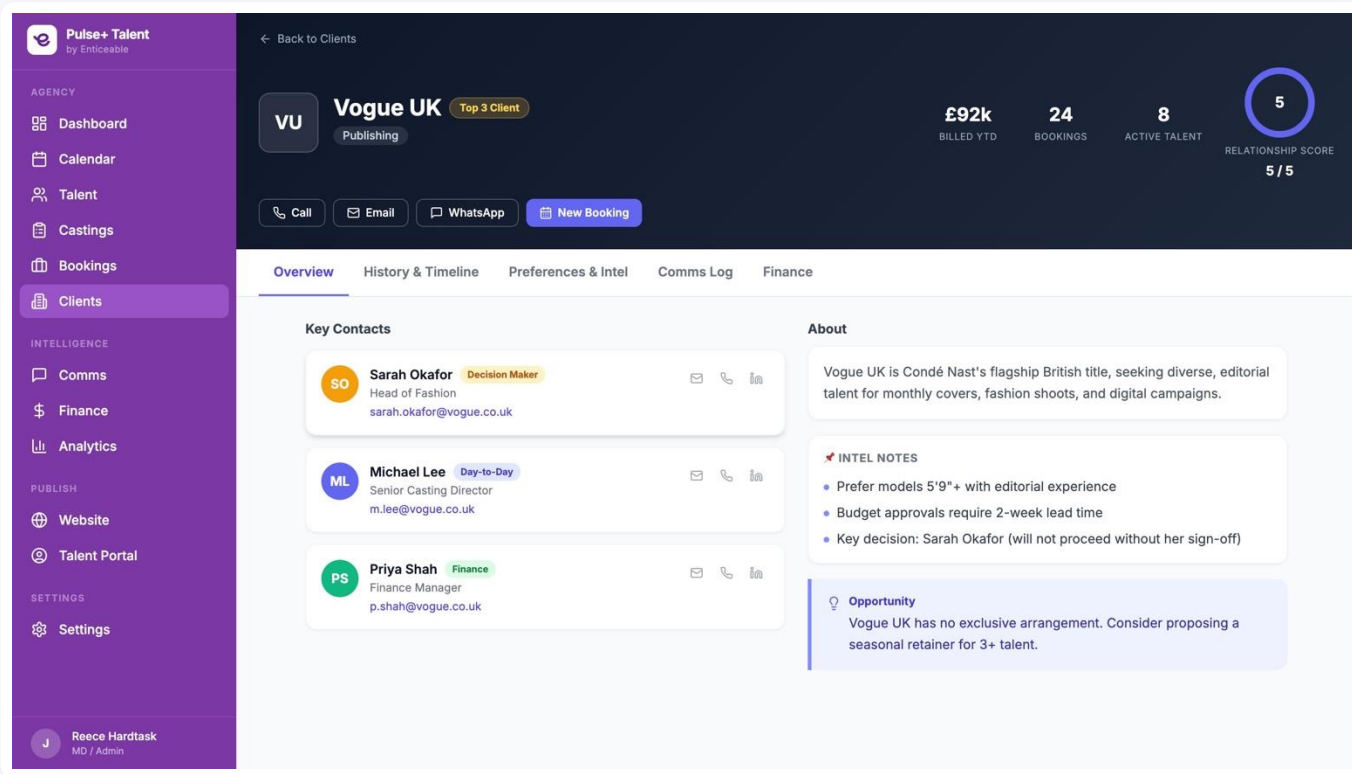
e Pulse+ Talent
by Enticeable

AGENCY
Dashboard
Calendar
Talent
Castings
Bookings
Clients

INTELLIGENCE
Comms
Finance
Analytics

PUBLISH
Website
Talent Portal

SETTINGS
Settings

J Reece Hardtask
MD / Admin

← Back to Clients

VU Vogue UK Top 3 Client
Publishing

£92k
BILLED YTD

24
BOOKINGS

8
ACTIVE TALENT

5
RELATIONSHIP SCORE
5 / 5

Call
Email
WhatsApp
New Booking

Overview
History & Timeline
Preferences & Intel
Comms Log
Finance

Key Contacts

SO Sarah Okafor Decision Maker
Head of Fashion
sarah.okafor@vogue.co.uk

ML Michael Lee Day-to-Day
Senior Casting Director
m.lee@vogue.co.uk

PS Priya Shah Finance
Finance Manager
p.shah@vogue.co.uk

About

Vogue UK is Condé Nast's flagship British title, seeking diverse, editorial talent for monthly covers, fashion shoots, and digital campaigns.

📌 INTEL NOTES
• Prefer models 5'9"+ with editorial experience
• Budget approvals require 2-week lead time
• Key decision: Sarah Okafor (will not proceed without her sign-off)

Opportunity
Vogue UK has no exclusive arrangement. Consider proposing a seasonal retainer for 3+ talent.